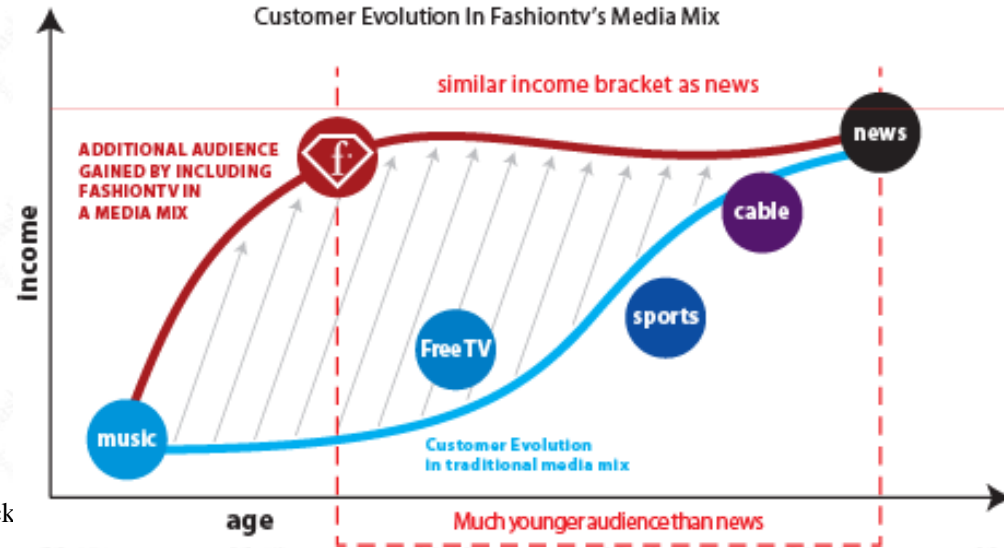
Customer Evolution In Fashiontv's Media Mix

similar income bracket as news

ADDITIONAL AUDIENCE GAINED BY INCLUDING FASHIONTV IN A MEDIA MIX

f

news

cable

income

sports

Free TV

music

Customer Evolution in traditional media mix

k

age

Much younger audience than news